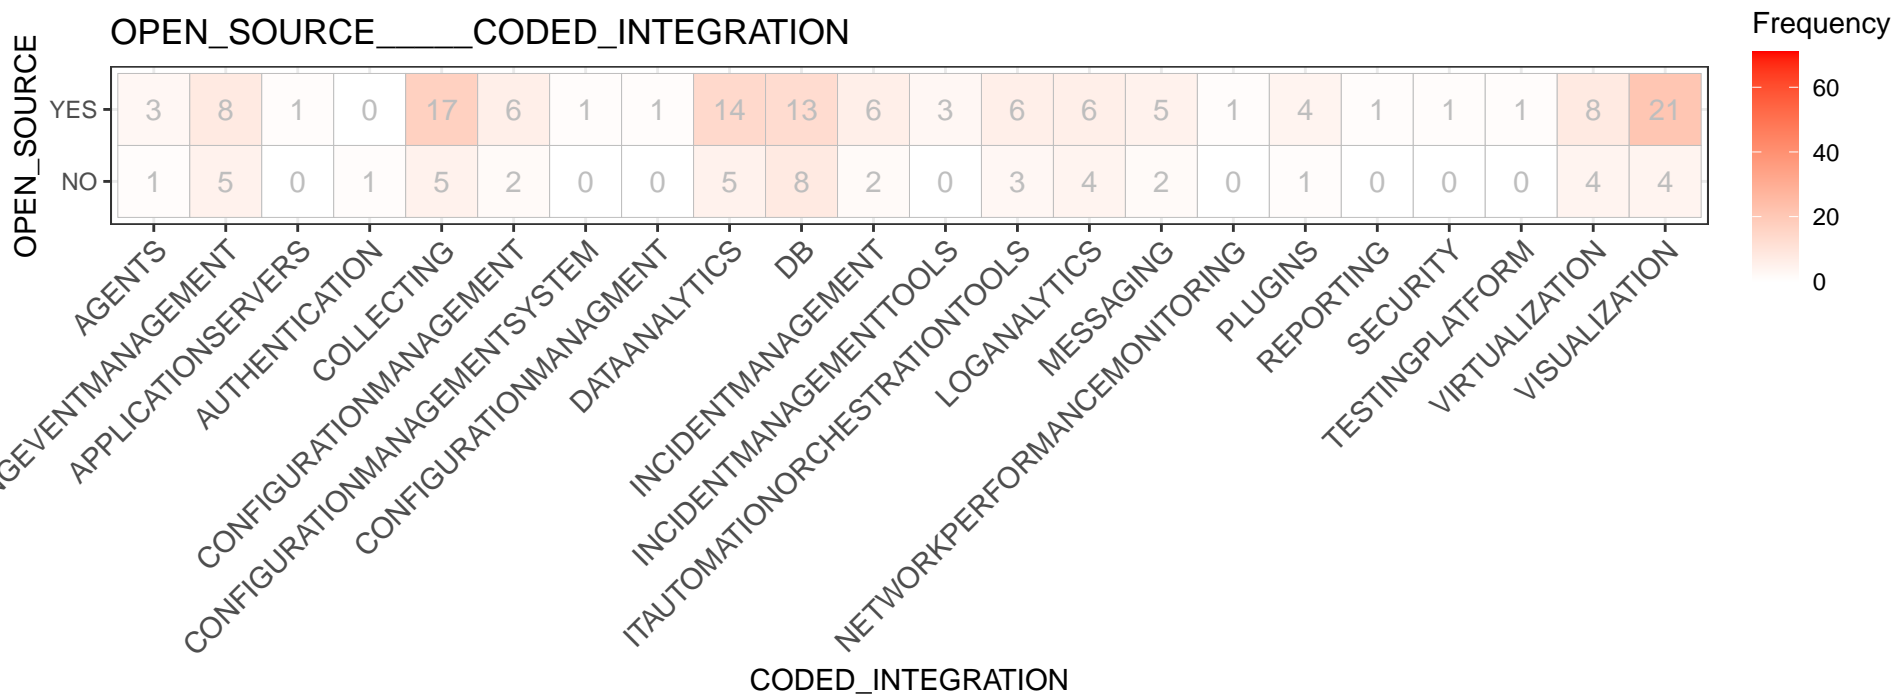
OPEN_SOURCE_____CODED_INTEGRATION

Frequency
60
40
20
0

OPEN_SOURCE

| | AGENTS | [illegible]GEVENTMANAGEMENT | APPLICATIONSERVERS | AUTHENTICATION | COLLECTING | CONFIGURATIONMANAGEMENT | CONFIGURATIONMANAGEMENTSYSTEM | CONFIGURATIONMANAGMENT | DATAANALYTICS | DB | INCIDENTMANAGEMENT | INCIDENTMANAGEMENTTOOLS | ITAUTOMATIONORCHESTRATIONTOOLS | LOGANALYTICS | MESSAGING | NETWORKPERFORMANCEMONITORING | PLUGINS | REPORTING | SECURITY | TESTINGPLATFORM | VIRTUALIZATION | VISUALIZATION |
|---|---|---|---|---|---|---|---|---|---|---|---|---|---|---|---|---|---|---|---|---|---|---|
| YES | 3 | 8 | 1 | 0 | 17 | 6 | 1 | 1 | 14 | 13 | 6 | 3 | 6 | 6 | 5 | 1 | 4 | 1 | 1 | 1 | 8 | 21 |
| NO | 1 | 5 | 0 | 1 | 5 | 2 | 0 | 0 | 5 | 8 | 2 | 0 | 3 | 4 | 2 | 0 | 1 | 0 | 0 | 0 | 4 | 4 |

CODED_INTEGRATION